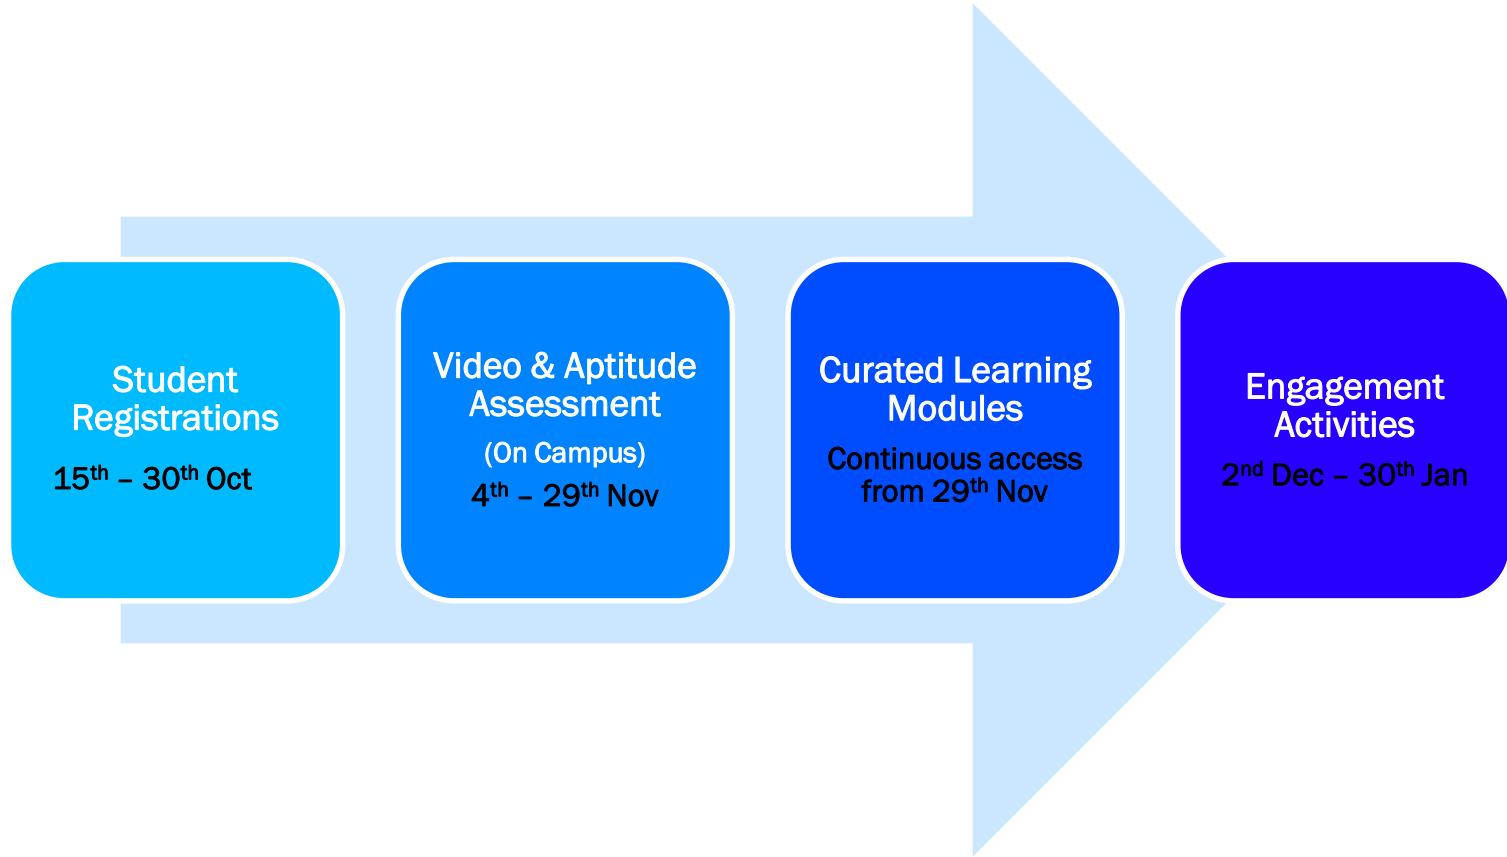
Student Registrations
$15^{th}$ – $30^{th}$ Oct

Video & Aptitude Assessment
(On Campus)
$4^{th}$ – $29^{th}$ Nov

Curated Learning Modules
Continuous access from $29^{th}$ Nov

Engagement Activities
$2^{nd}$ Dec – $30^{th}$ Jan